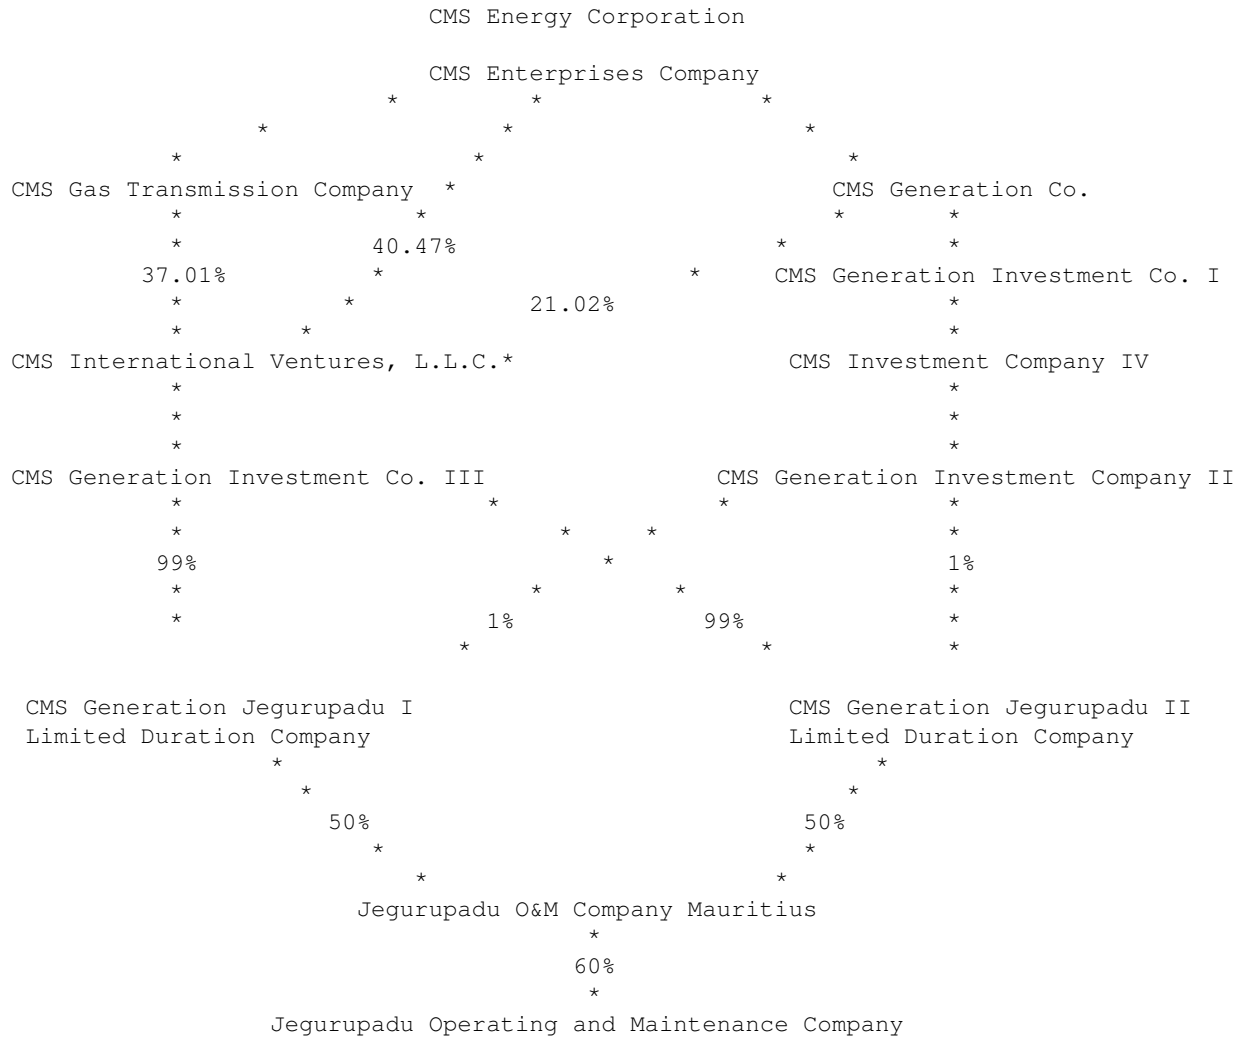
CMS Energy Corporation

CMS Enterprises Company

CMS Gas Transmission Company

40.47%

37.01%

21.02%

CMS Generation Co.

CMS Generation Investment Co. I

CMS International Ventures, L.L.C.*

CMS Investment Company IV

CMS Generation Investment Co. III

CMS Generation Investment Company II

99%

1%

1%

99%

CMS Generation Jegurupadu I Limited Duration Company

CMS Generation Jegurupadu II Limited Duration Company

50%

50%

Jegurupadu O&M Company Mauritius

60%

Jegurupadu Operating and Maintenance Company